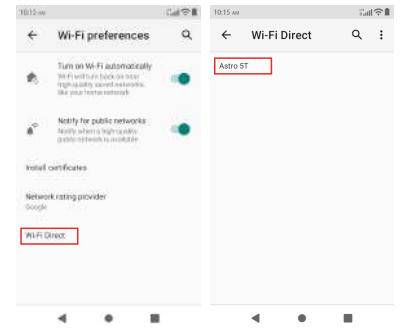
10:12 AM

Wi-Fi preferences

Turn on Wi-Fi automatically
Wi-Fi will turn back on near high-quality saved networks, like your home network

Notify for public networks
Notify when a high-quality public network is available

Install certificates

Network rating provider
Google

Wi-Fi Direct

10:15 AM

Wi-Fi Direct

Astro 5T